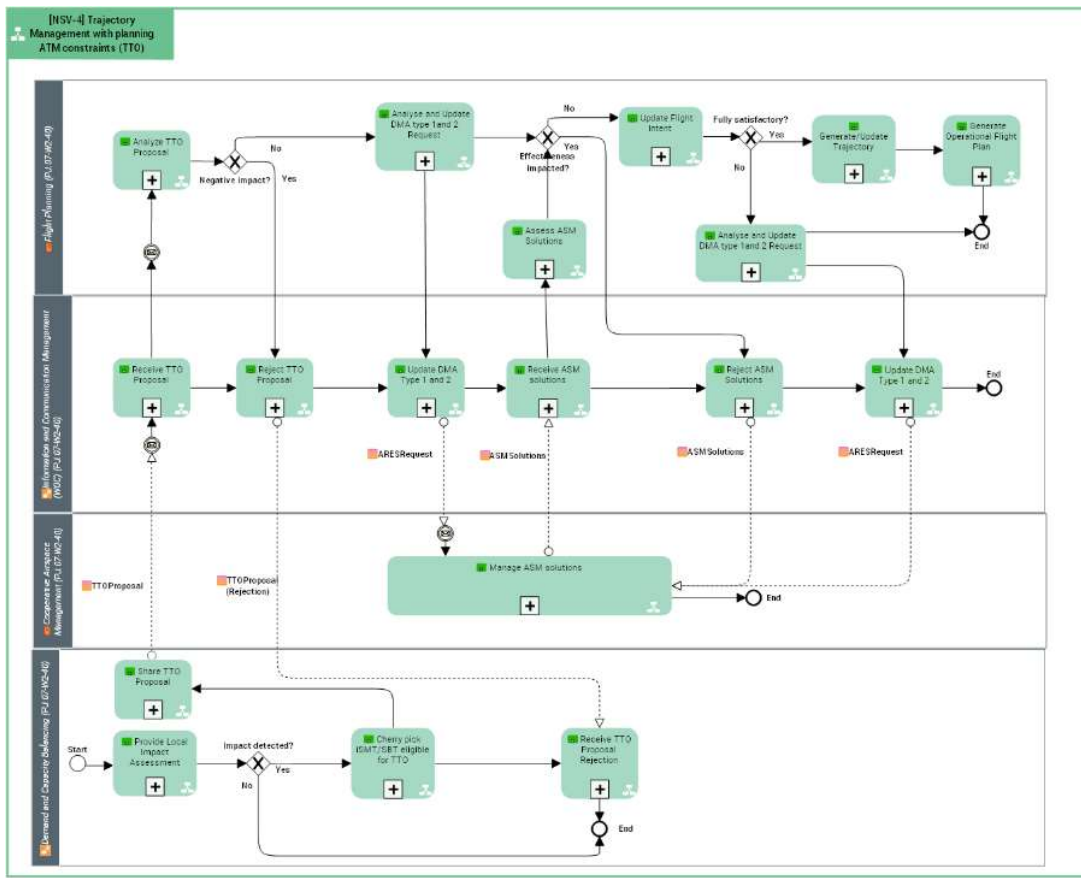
[NSV-4] Trajectory Management with planning ATM constraints (TTO)

Flight Planning (PJ.07-W2-40)

Analyze TTO Proposal

Negative impact?

No

Yes

Analyse and Update DMA type 1and 2 Request

No

Effectiveness impacted?

Yes

Update Flight Intent

Fully satisfactory?

Yes

No

Generate/Update Trajectory

Generate Operational Flight Plan

Assess ASM Solutions

Analyse and Update DMA type 1and 2 Request

End

Information and Communication Management (WOC) (PJ.07-W2-40)

Receive TTO Proposal

Reject TTO Proposal

Update DMA Type 1 and 2

Receive ASM solutions

Reject ASM Solutions

Update DMA Type 1 and 2

End

ARESRequest

ASM Solutions

ASM Solutions

ARESRequest

Cooperative Airspace Management (PJ.07-W2-40)

TTOProposal

TTOProposal (Rejection)

Manage ASM solutions

End

Demand and Capacity Balancing (PJ.07-W2-40)

Share TTO Proposal

Start

Provide Local Impact Assessment

Impact detected?

Yes

No

Cherry pick ISMT/SBT eligible for TTO

Receive TTO Proposal Rejection

End